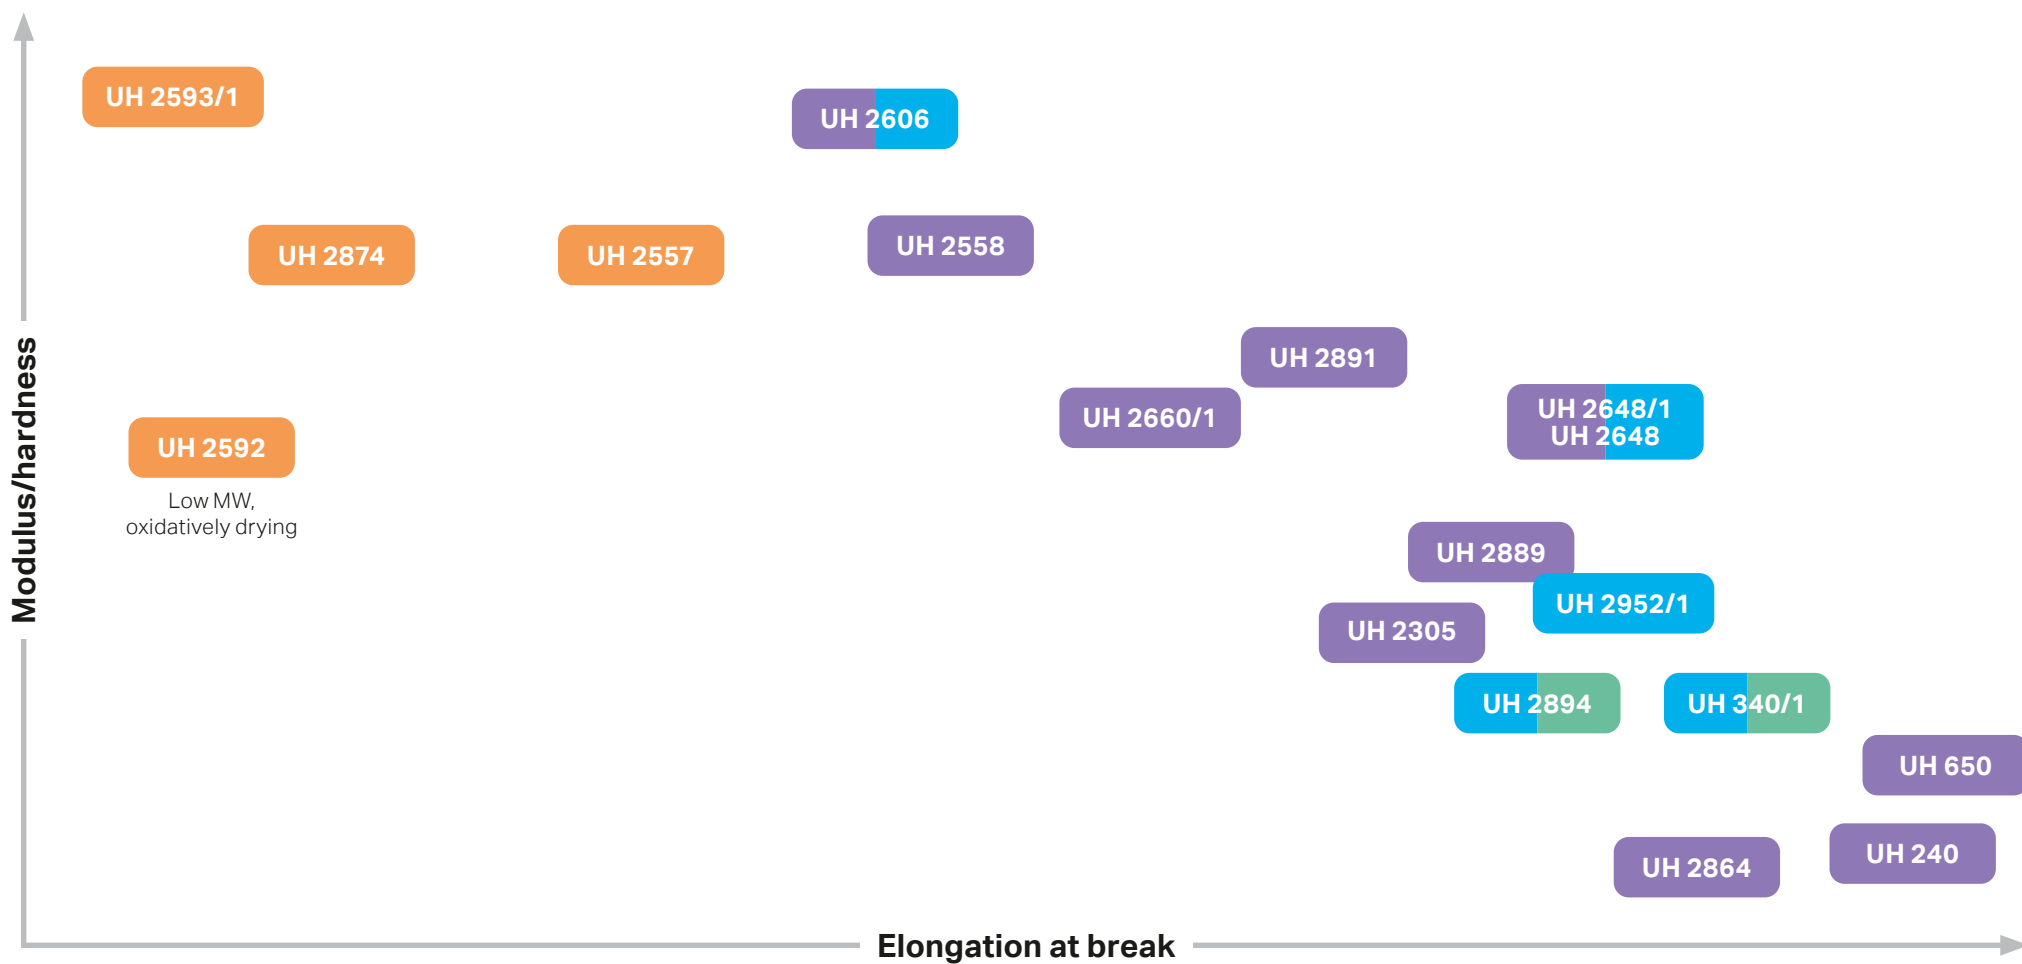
Modulus/hardness

UH 2593/1

UH 2606

UH 2874

UH 2557

UH 2558

UH 2891

UH 2660/1

UH 2648/1
UH 2648

UH 2592

Low MW,
oxidatively drying

UH 2889

UH 2952/1

UH 2305

UH 2894

UH 340/1

UH 650

UH 2864

UH 240

Elongation at break